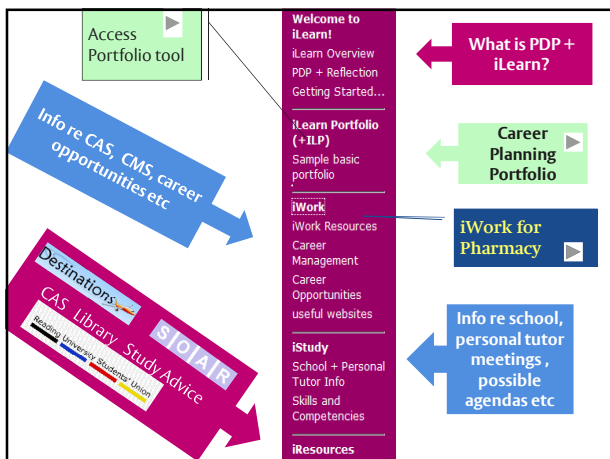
Access Portfolio tool

Welcome to iLearn!
iLearn Overview
PDP + Reflection
Getting Started...

iLearn Portfolio (+ILP)
Sample basic portfolio

iWork
iWork Resources
Career Management
Career Opportunities
useful websites

iStudy
School + Personal Tutor Info
Skills and Competencies

iResources

What is PDP + iLearn?

Career Planning Portfolio

iWork for Pharmacy

Info re CAS, CMS, career opportunities etc

Info re school, personal tutor meetings , possible agendas etc

Destinations

S O A R

CAS Library Study Advice

Reading University Students' Union